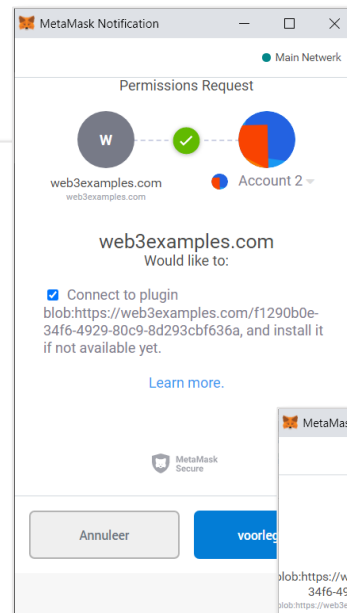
MetaMask Notification

Main Netwerk

Permissions Request

W

web3examples.com
web3examples.com

Account 2

web3examples.com
Would like to:

Connect to plugin blob:https://web3examples.com/f1290b0e-34f6-4929-80c9-8d293cbf636a, and install it if not available yet.

Learn more.

MetaMask Secure

Annuleer

voorleg

MetaMask

blob:https://w
34f6-49
blob:https://web3e